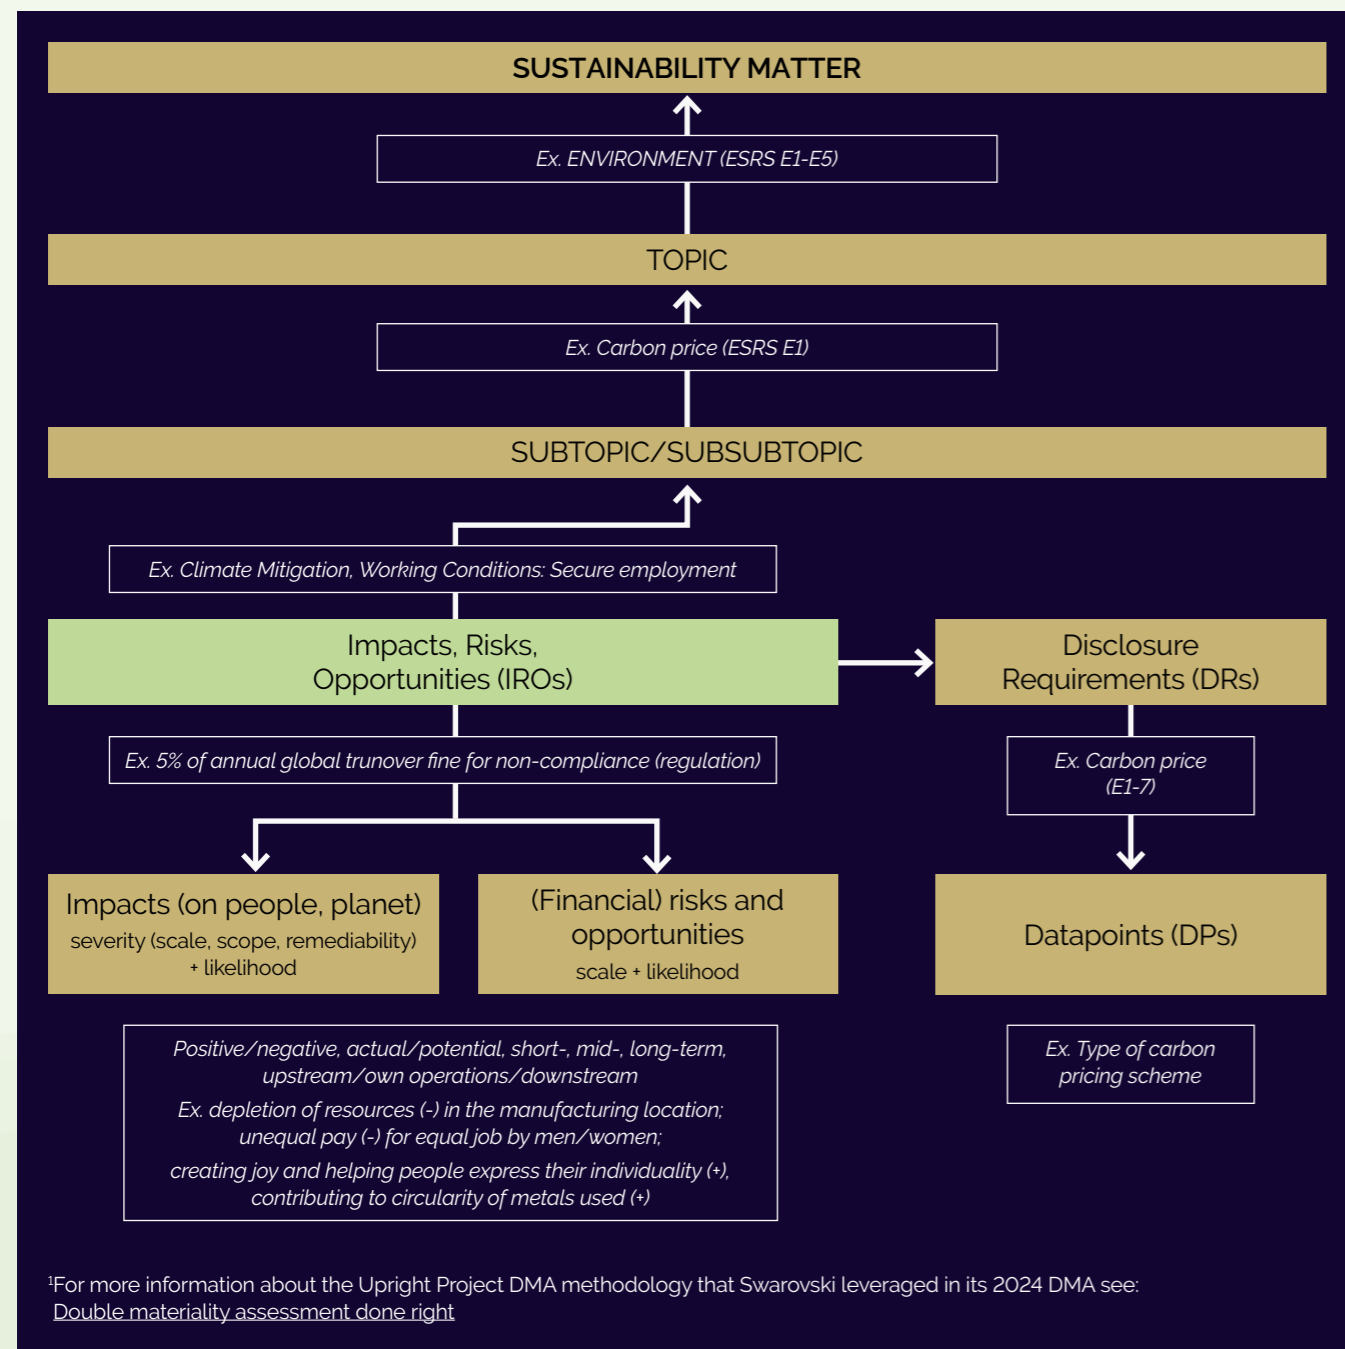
SUSTAINABILITY MATTER

Ex. ENVIRONMENT (ESRS E1-E5)

TOPIC

Ex. Carbon price (ESRS E1)

SUBTOPIC/SUBSUBTOPIC

Ex. Climate Mitigation, Working Conditions: Secure employment

Impacts, Risks, Opportunities (IROs)

Disclosure Requirements (DRs)

Ex. 5% of annual global trunover fine for non-compliance (regulation)

Ex. Carbon price (E1-7)

Impacts (on people, planet)
severity (scale, scope, remediability) + likelihood

(Financial) risks and opportunities
scale + likelihood

Datapoints (DPs)

Positive/negative, actual/potential, short-, mid-, long-term, upstream/own operations/downstream
Ex. depletion of resources (-) in the manufacturing location; unequal pay (-) for equal job by men/women;
creating joy and helping people express their individuality (+), contributing to circularity of metals used (+)

Ex. Type of carbon pricing scheme

$^1$For more information about the Upright Project DMA methodology that Swarovski leveraged in its 2024 DMA see: Double materiality assessment done right